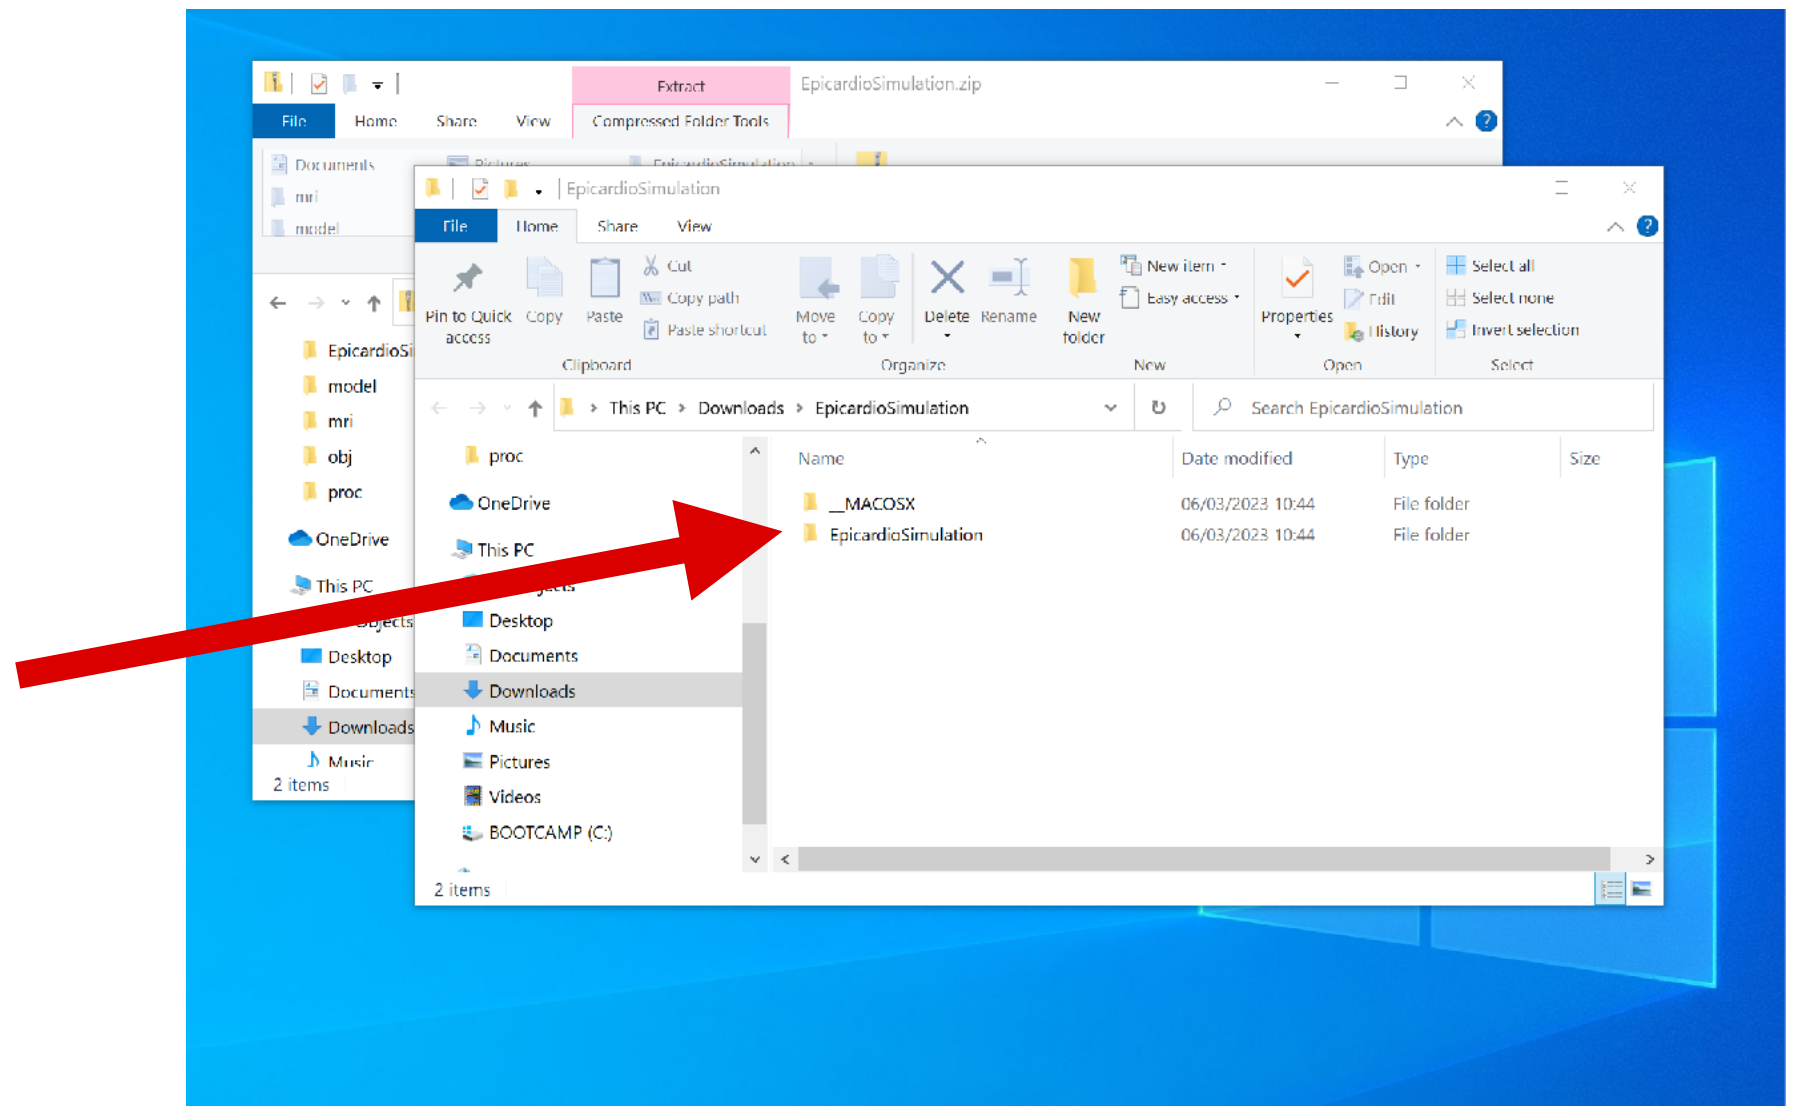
Extract
EpicardioSimulation.zip
File Home Share View Compressed Folder Tools
Documents
mri
model
EpicardioSi
model
mri
obj
proc
OneDrive
This PC
Objects
Desktop
Documents
Downloads
Music
2 items

EpicardioSimulation
File Home Share View
Pin to Quick access
Copy
Paste
Cut
Copy path
Paste shortcut
Clipboard
Move to
Copy to
Delete
Rename
Organize
New folder
New item
Easy access
New
Properties
Open
Edit
History
Open
Select all
Select none
Invert selection
Select
This PC > Downloads > EpicardioSimulation
Search EpicardioSimulation
proc
OneDrive
This PC
Desktop
Documents
Downloads
Music
Pictures
Videos
BOOTCAMP (C:)

| Name | Date modified | Type | Size |
|---|---|---|---|
| __MACOSX | 06/03/2023 10:44 | File folder | |
| EpicardioSimulation | 06/03/2023 10:44 | File folder | |

2 items